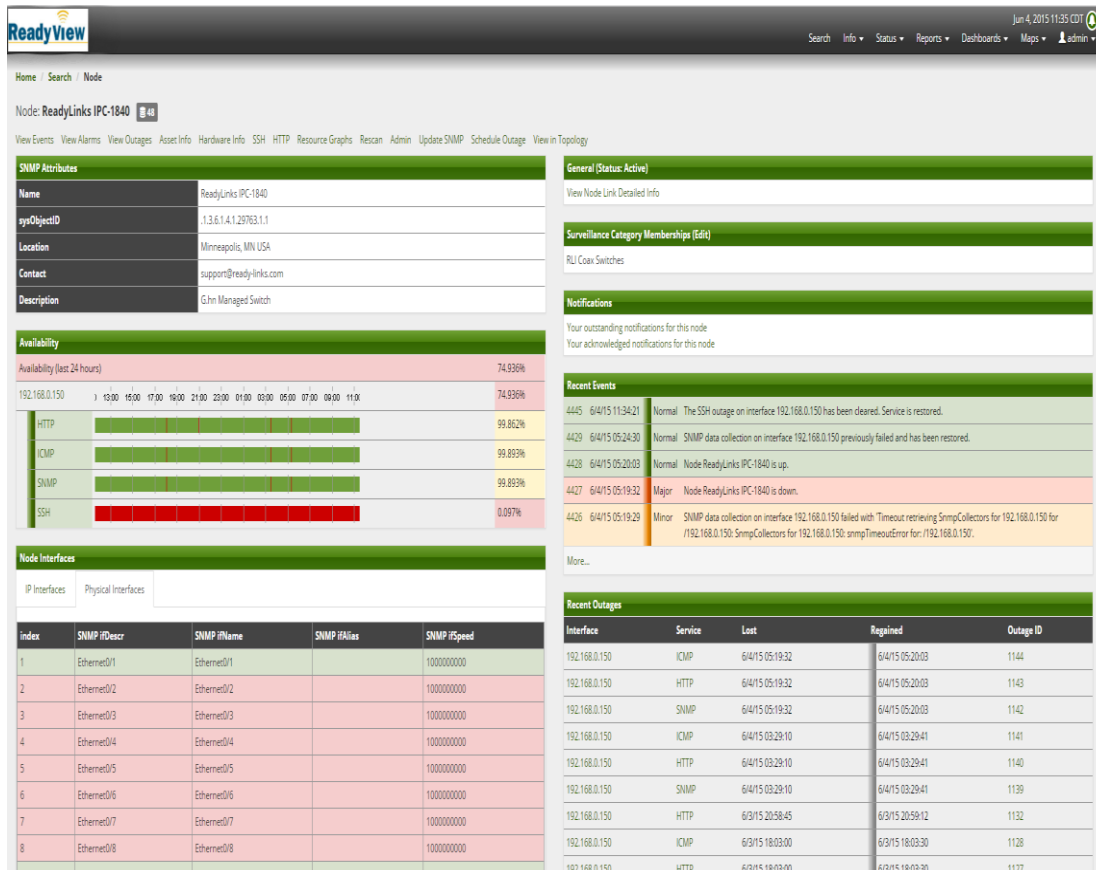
ReadyView

Jun 4, 2015 11:35 CDT

Search Info ▾ Status ▾ Reports ▾ Dashboards ▾ Maps ▾ admin ▾

Home / Search / Node

Node: ReadyLinks IPC-1840 48

View Events View Alarms View Outages Asset Info Hardware Info SSH HTTP Resource Graphs Rescan Admin Update SNMP Schedule Outage View in Topology

SNMP Attributes

| Name | ReadyLinks IPC-1840 |
|---|---|
| sysObjectID | .1.3.6.1.4.1.29763.1.1 |
| Location | Minneapolis, MN USA |
| Contact | support@ready-links.com |
| Description | G.hn Managed Switch |

Availability

Availability (last 24 hours) 74.936%

192.168.0.150 13:00 15:00 17:00 19:00 21:00 23:00 01:00 03:00 05:00 07:00 09:00 11:0 74.936%

HTTP 99.862%

ICMP 99.893%

SNMP 99.893%

SSH 0.097%

Node Interfaces

IP Interfaces Physical Interfaces

| index | SNMP ifDescr | SNMP ifName | SNMP ifAlias | SNMP ifSpeed |
|---|---|---|---|---|
| 1 | Ethernet0/1 | Ethernet0/1 | | 1000000000 |
| 2 | Ethernet0/2 | Ethernet0/2 | | 1000000000 |
| 3 | Ethernet0/3 | Ethernet0/3 | | 1000000000 |
| 4 | Ethernet0/4 | Ethernet0/4 | | 1000000000 |
| 5 | Ethernet0/5 | Ethernet0/5 | | 1000000000 |
| 6 | Ethernet0/6 | Ethernet0/6 | | 1000000000 |
| 7 | Ethernet0/7 | Ethernet0/7 | | 1000000000 |
| 8 | Ethernet0/8 | Ethernet0/8 | | 1000000000 |

General (Status: Active)

View Node Link Detailed Info

Surveillance Category Memberships (Edit)

RLI Coax Switches

Notifications

Your outstanding notifications for this node
Your acknowledged notifications for this node

Recent Events

4445 6/4/15 11:34:21 Normal The SSH outage on interface 192.168.0.150 has been cleared. Service is restored.

4429 6/4/15 05:24:30 Normal SNMP data collection on interface 192.168.0.150 previously failed and has been restored.

4428 6/4/15 05:20:03 Normal Node ReadyLinks IPC-1840 is up.

4427 6/4/15 05:19:32 Major Node ReadyLinks IPC-1840 is down.

4426 6/4/15 05:19:29 Minor SNMP data collection on interface 192.168.0.150 failed with 'Timeout retrieving SnmpCollectors for 192.168.0.150 for /192.168.0.150: SnmpCollectors for 192.168.0.150: snmpTimeoutError for: /192.168.0.150'.

More...

Recent Outages

| Interface | Service | Lost | Regained | Outage ID |
|---|---|---|---|---|
| 192.168.0.150 | ICMP | 6/4/15 05:19:32 | 6/4/15 05:20:03 | 1144 |
| 192.168.0.150 | HTTP | 6/4/15 05:19:32 | 6/4/15 05:20:03 | 1143 |
| 192.168.0.150 | SNMP | 6/4/15 05:19:32 | 6/4/15 05:20:03 | 1142 |
| 192.168.0.150 | ICMP | 6/4/15 03:29:10 | 6/4/15 03:29:41 | 1141 |
| 192.168.0.150 | HTTP | 6/4/15 03:29:10 | 6/4/15 03:29:41 | 1140 |
| 192.168.0.150 | SNMP | 6/4/15 03:29:10 | 6/4/15 03:29:41 | 1139 |
| 192.168.0.150 | HTTP | 6/3/15 20:58:45 | 6/3/15 20:59:12 | 1132 |
| 192.168.0.150 | ICMP | 6/3/15 18:03:00 | 6/3/15 18:03:30 | 1128 |
| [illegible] | HTTP | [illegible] | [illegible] | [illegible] |